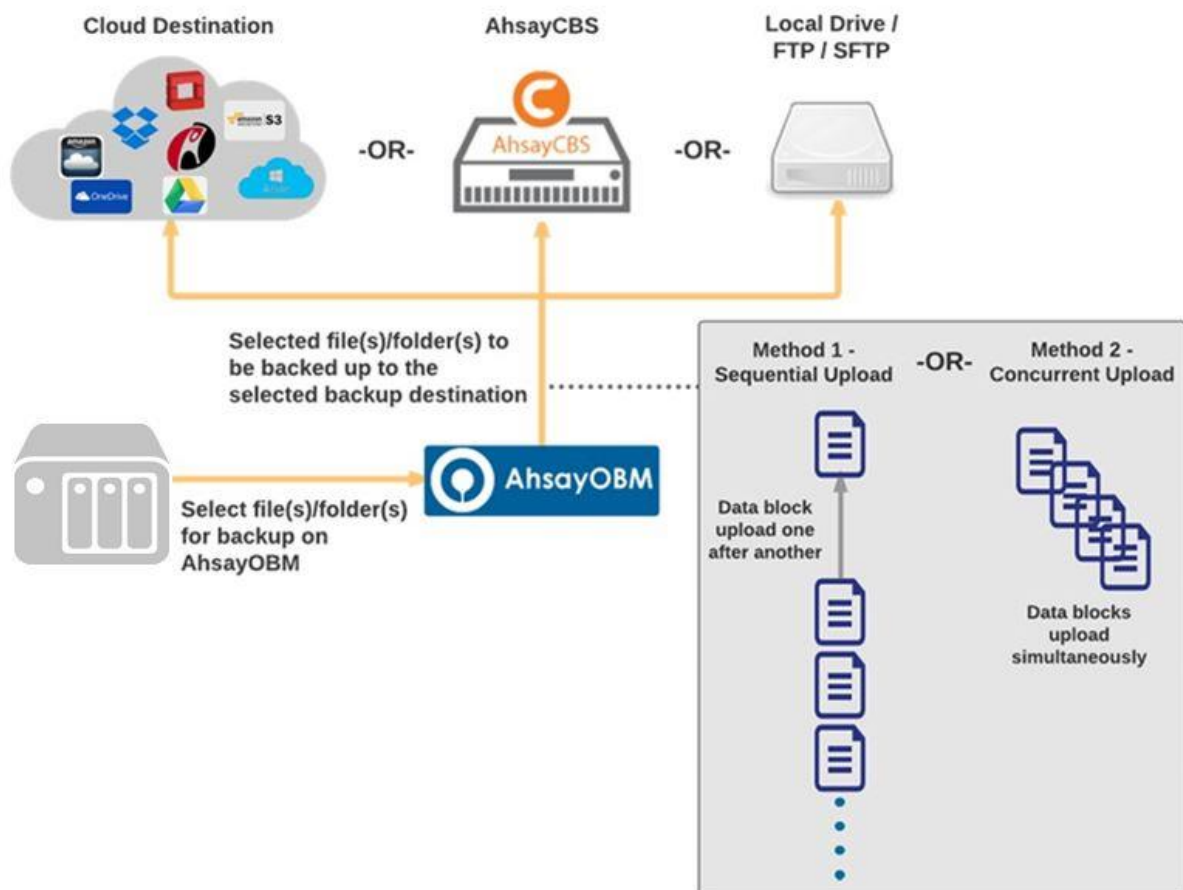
Cloud Destination

AhsayCBS

Local Drive / FTP / SFTP

amazon S3

OneDrive

-OR-

AhsayCBS

-OR-

Selected file(s)/folder(s) to be backed up to the selected backup destination

Method 1 - Sequential Upload

-OR-

Method 2 - Concurrent Upload

AhsayOBM

Select file(s)/folder(s) for backup on AhsayOBM

Data block upload one after another

Data blocks upload simultaneously